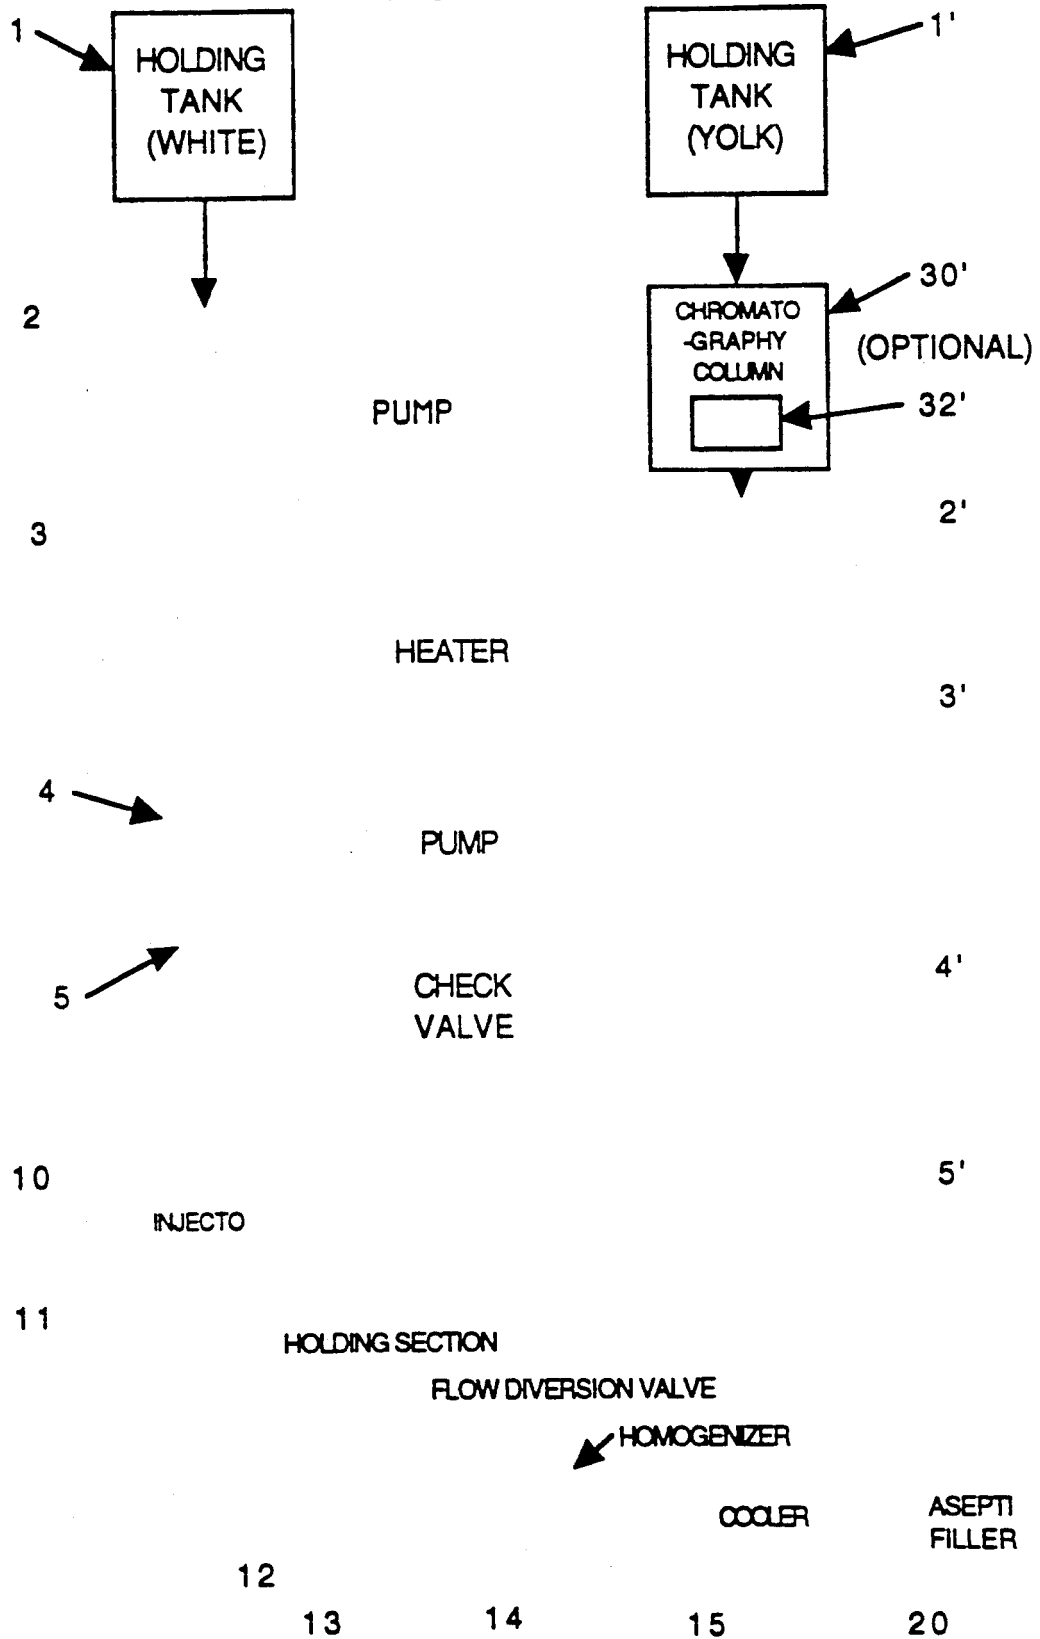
1

HOLDING TANK (WHITE)

HOLDING TANK (YOLK)

1'

2

30'

CHROMATO -GRAPHY COLUMN

(OPTIONAL)

PUMP

32'

3

2'

HEATER

3'

4

PUMP

5

CHECK VALVE

4'

10

5'

INJECTO

11

HOLDING SECTION

FLOW DIVERSION VALVE

HOMOGENIZER

COOLER

ASEPTI FILLER

12

13

14

15

20